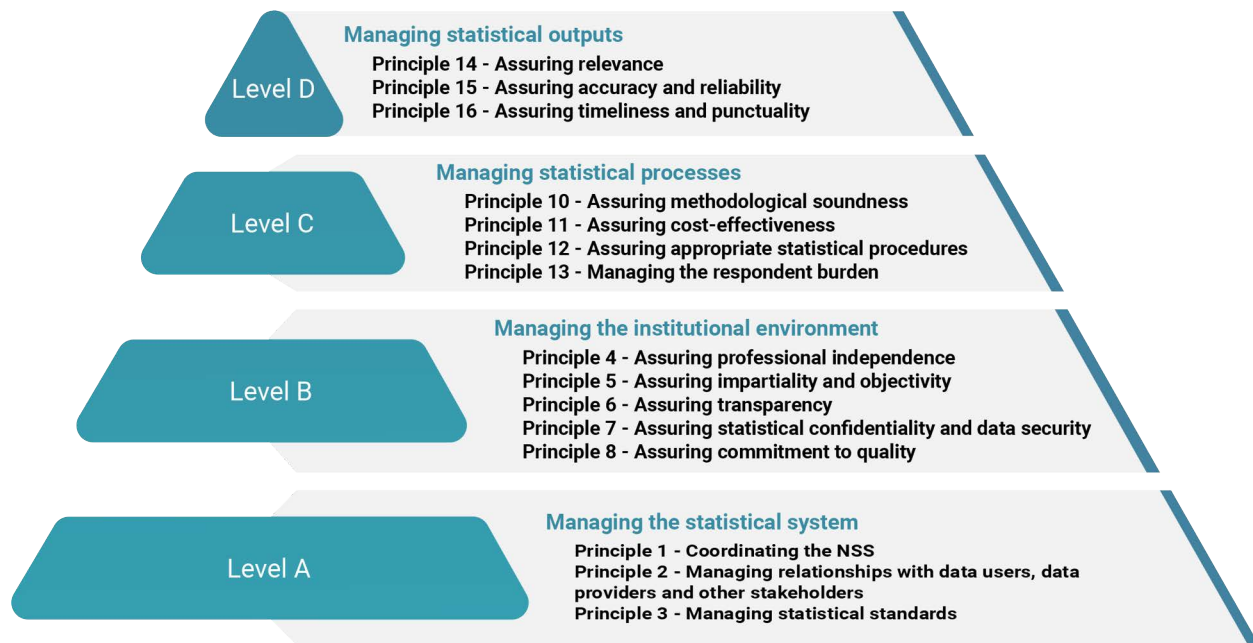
Level D

Managing statistical outputs

Principle 14 - Assuring relevance
Principle 15 - Assuring accuracy and reliability
Principle 16 - Assuring timeliness and punctuality

Level C

Managing statistical processes

Principle 10 - Assuring methodological soundness
Principle 11 - Assuring cost-effectiveness
Principle 12 - Assuring appropriate statistical procedures
Principle 13 - Managing the respondent burden

Level B

Managing the institutional environment

Principle 4 - Assuring professional independence
Principle 5 - Assuring impartiality and objectivity
Principle 6 - Assuring transparency
Principle 7 - Assuring statistical confidentiality and data security
Principle 8 - Assuring commitment to quality

Level A

Managing the statistical system

Principle 1 - Coordinating the NSS
Principle 2 - Managing relationships with data users, data providers and other stakeholders
Principle 3 - Managing statistical standards